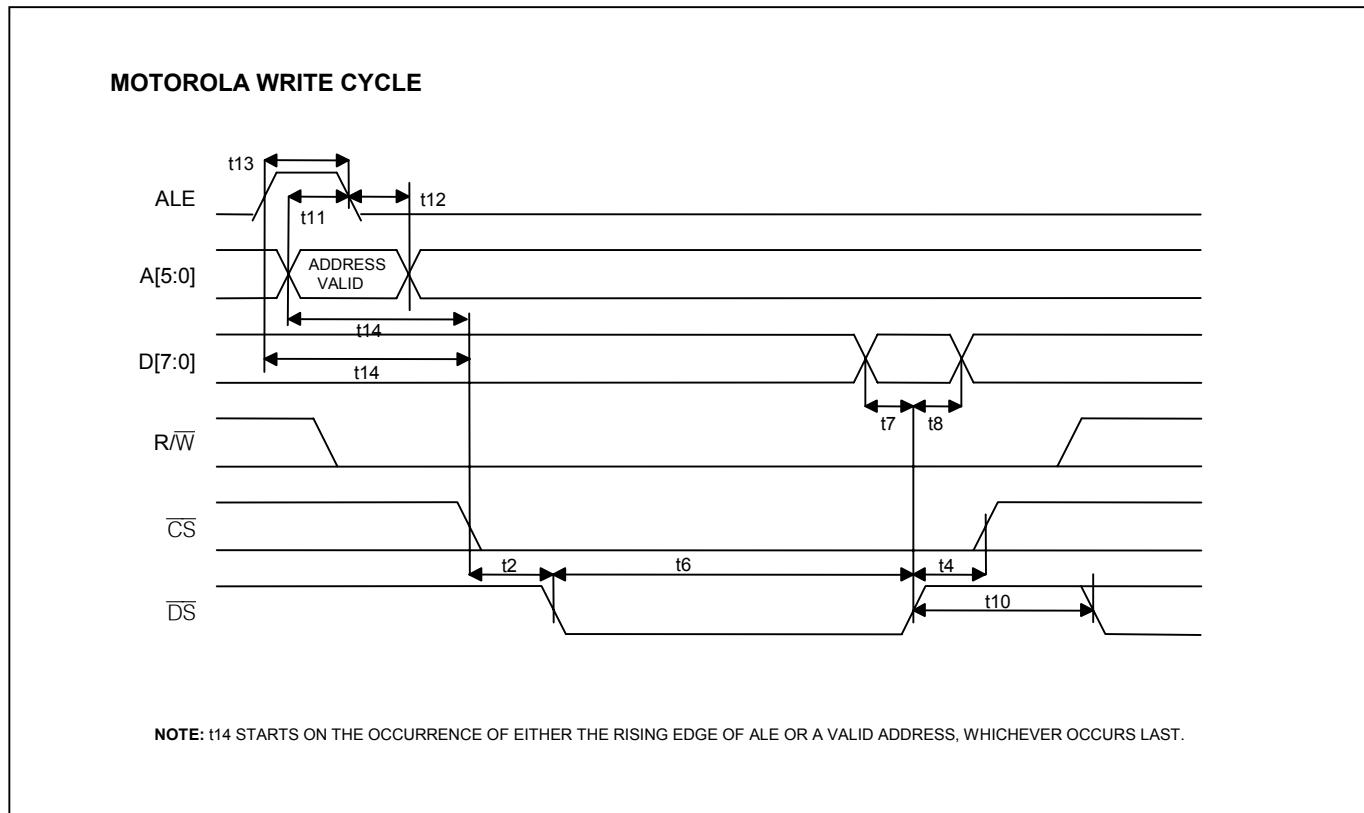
**MOTOROLA WRITE CYCLE**

t13

ALE

t11

t12

A[5:0]

ADDRESS VALID

t14

D[7:0]

t14

t7

t8

R/$\overline{W}$

$\overline{CS}$

t2

t6

t4

$\overline{DS}$

t10

**NOTE:** t14 STARTS ON THE OCCURRENCE OF EITHER THE RISING EDGE OF ALE OR A VALID ADDRESS, WHICHEVER OCCURS LAST.